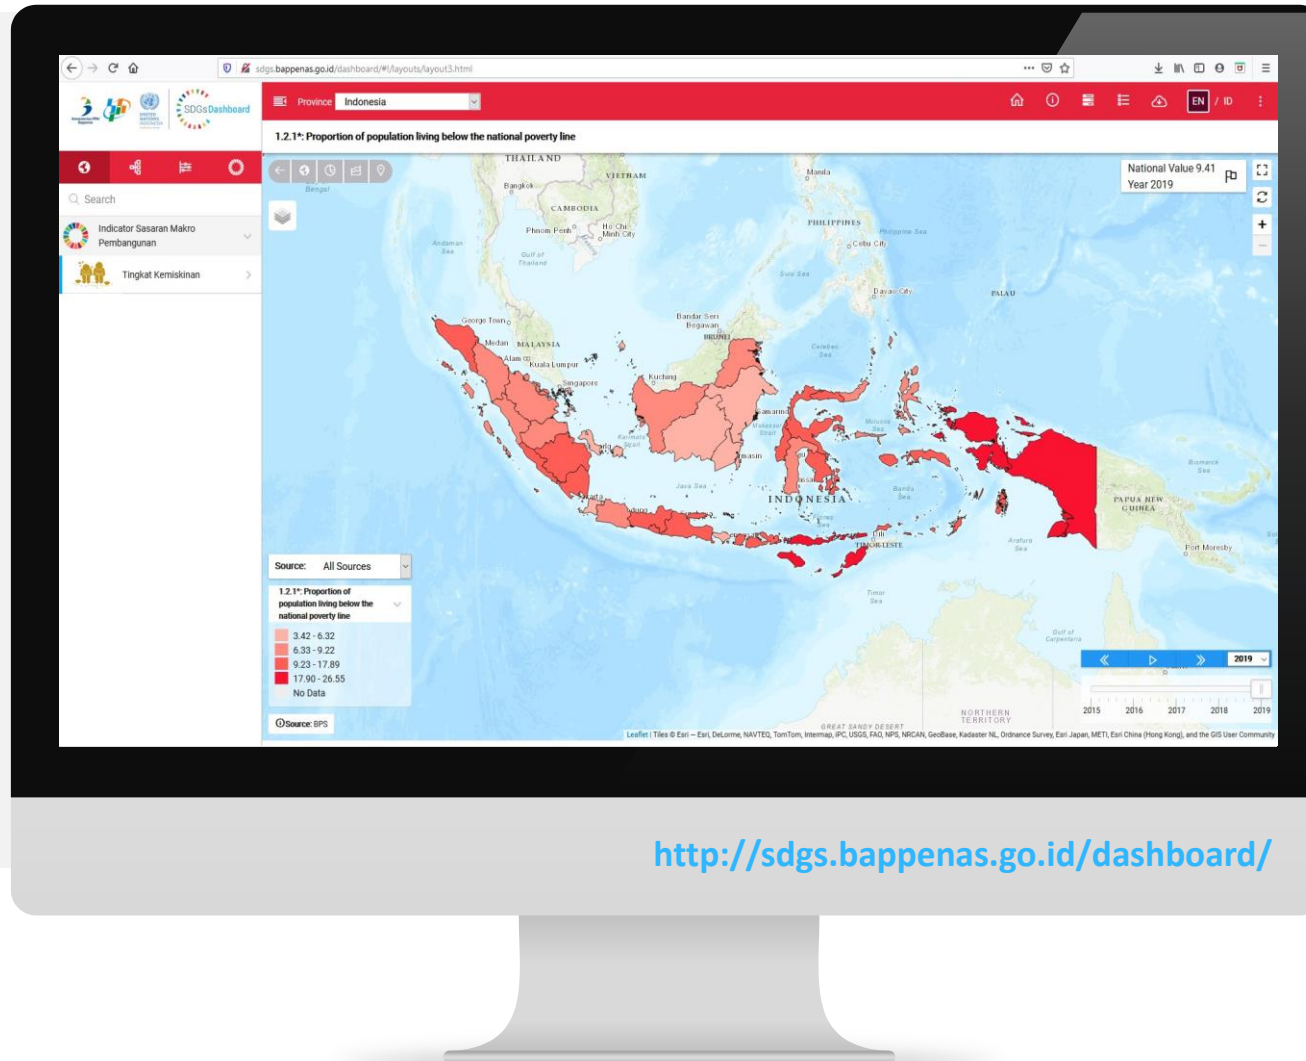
sdgs.bappenas.go.id/dashboard/#!/layouts/layout3.html

SDGs Dashboard

Province Indonesia

EN / ID

1.2.1*: Proportion of population living below the national poverty line

Search

Indicator Sasaran Makro Pembangunan

Tingkat Kemiskinan

National Value 9.41
Year 2019

THAILAND
VIETNAM
Bangkok
CAMBODIA
Phnom Penh
Ho Chi Minh City
Manila
PHILIPPINES
Cebu City
Davao City
PALAU
Andaman Sea
Gulf of Thailand
Sulu Sea
Philippine Sea
George Town
Medan
MALAYSIA
Kuala Lumpur
Singapore
Bandar Seri Begawan
BRUNEI
Kuching
Celebes Sea
Java Sea
Banda Sea
INDONESIA
PAPUA NEW GUINEA
Bismarck Sea
Port Moresby
Arafura Sea
TIMOR-LESTE
Timor Sea
Gulf of Carpentaria
NORTHERN TERRITORY
GREAT SANDY DESERT

Source: All Sources

1.2.1*: Proportion of population living below the national poverty line

3.42 - 6.32
6.33 - 9.22
9.23 - 17.89
17.90 - 26.55
No Data

Source: BPS

2019
2015 2016 2017 2018 2019

Leaflet | Tiles © Esri — Esri, DeLorme, NAVTEQ, TomTom, Intermap, iPC, USGS, FAO, NPS, NRCAN, GeoBase, Kadaster NL, Ordnance Survey, Esri Japan, METI, Esri China (Hong Kong), and the GIS User Community

http://sdgs.bappenas.go.id/dashboard/